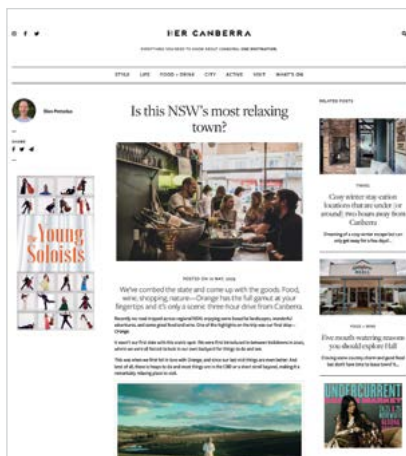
HER CANBERRA

EVERYTHING YOU NEED TO KNOW ABOUT CANBERRA. ONE DESTINATION.

STYLE LIFE FOOD + DRINK CITY ACTIVE VISIT WHAT'S ON

Ellen Pertsoulas

SHARE

Young Soloists

Is this NSW's most relaxing town?

RELATED POSTS

POSTED ON 13 MAY 2019

We've combed the state and come up with the goods. Food, wine, shopping, nature—Orange has the full gamut at your fingertips and it's only a scenic three-hour drive from Canberra.

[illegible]

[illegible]

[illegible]

TRAVEL

Cosy winter stay-cation locations that are under (or around) two hours away from Canberra

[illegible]

FOOD + WINE

Five mouth-watering reasons you should explore Hall

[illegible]

UNDERCURRENT